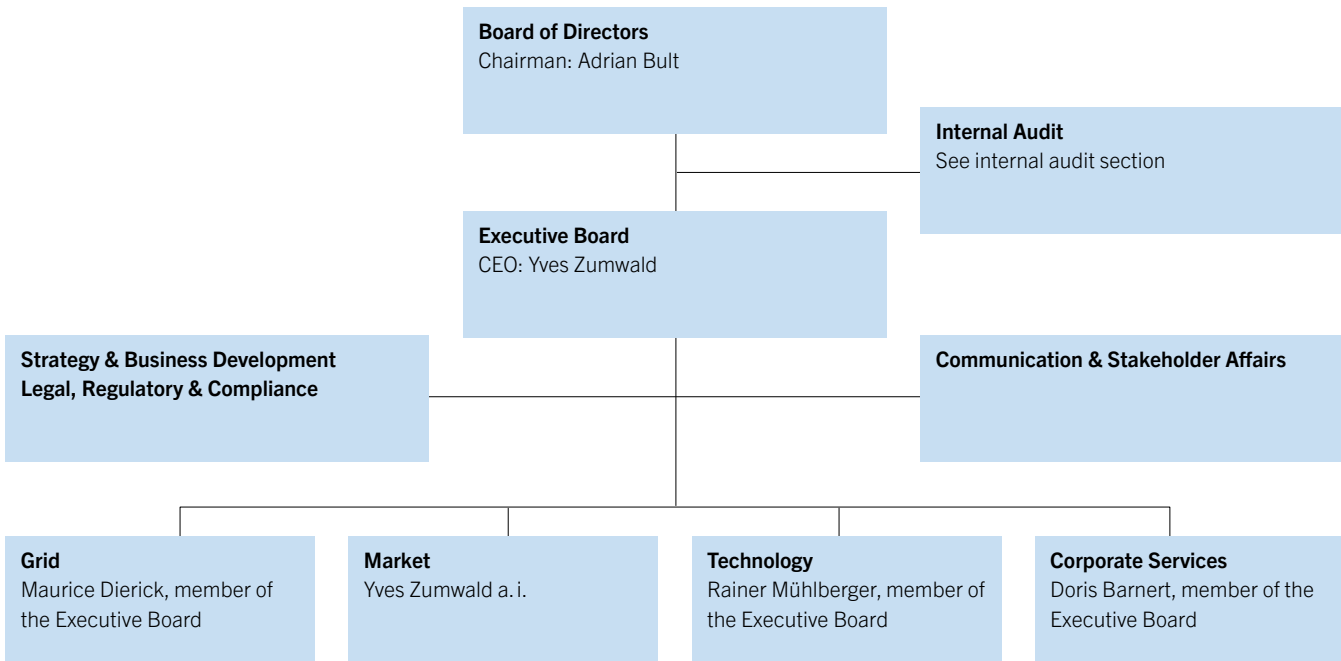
Board of Directors
Chairman: Adrian Bult

Internal Audit
See internal audit section

Executive Board
CEO: Yves Zumwald

Strategy & Business Development
Legal, Regulatory & Compliance

Communication & Stakeholder Affairs

Grid
Maurice Dierick, member of the Executive Board

Market
Yves Zumwald a. i.

Technology
Rainer Mühlberger, member of the Executive Board

Corporate Services
Doris Barnert, member of the Executive Board